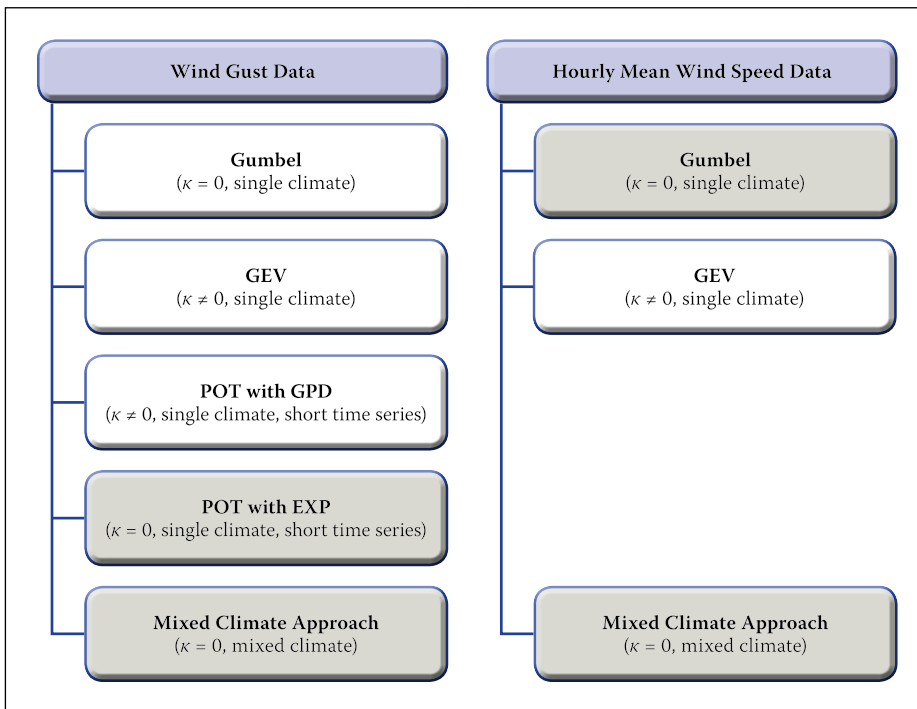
Wind Gust Data

Gumbel
($\kappa = 0$, single climate)

GEV
($\kappa \neq 0$, single climate)

POT with GPD
($\kappa \neq 0$, single climate, short time series)

POT with EXP
($\kappa = 0$, single climate, short time series)

Mixed Climate Approach
($\kappa = 0$, mixed climate)

Hourly Mean Wind Speed Data

Gumbel
($\kappa = 0$, single climate)

GEV
($\kappa \neq 0$, single climate)

Mixed Climate Approach
($\kappa = 0$, mixed climate)